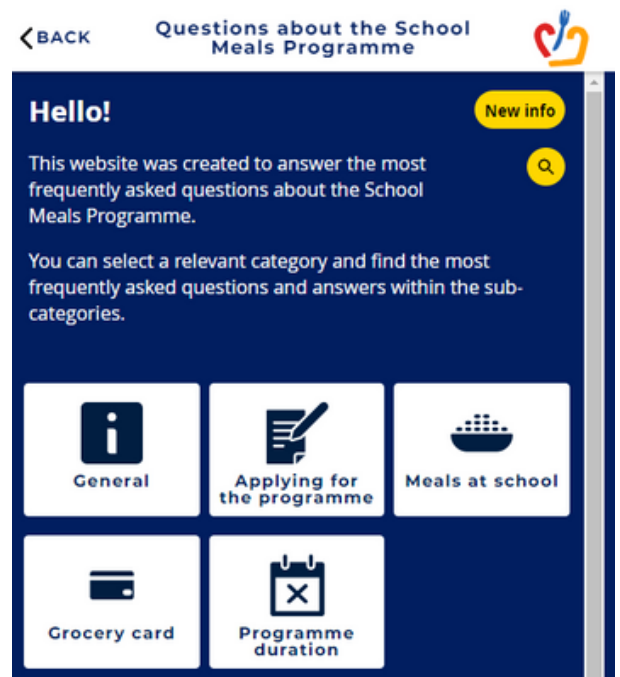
BACK

Questions about the School Meals Programme

Hello!

New info

This website was created to answer the most frequently asked questions about the School Meals Programme.

You can select a relevant category and find the most frequently asked questions and answers within the subcategories.

General

Applying for the programme

Meals at school

Grocery card

Programme duration